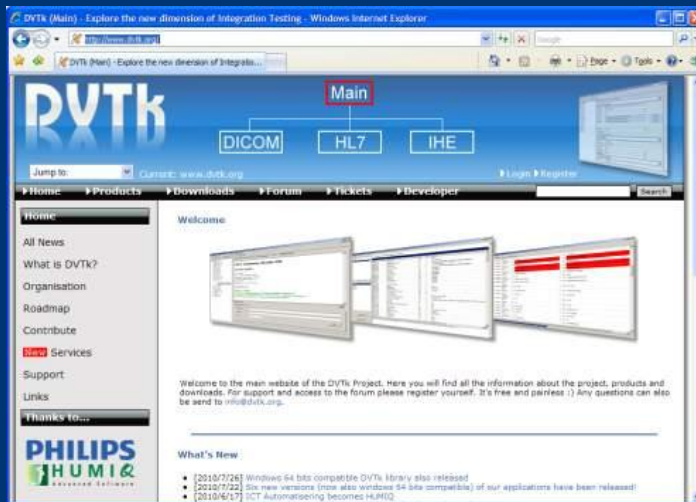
DVTk (Main) - Explore the new dimension of Integration Testing - Windows Internet Explorer

http://www.dvtk.org/

DVTk (Main) - Explore the new dimension of Integratio...

Page · Tools ·

DVTk

Main

DICOM HL7 IHE

Jump to: Current: www.dvtk.org

Login Register

Home Products Downloads Forum Tickets Developer Search

Home

All News

What is DVTk?

Organisation

Roadmap

Contribute

New Services

Support

Links

Thanks to...

PHILIPS

HUMIQ

Welcome

Welcome to the main website of the DVTk Project. Here you will find all the information about the project, products and downloads. For support and access to the forum please register yourself. It's free and painless :) Any questions can also be send to info@dvtk.org.

What's New

• [2010/7/26] Windows 64 bits compatible DVTk library also released

• [2010/7/22] Six new versions (now also windows 64 bits compatible) of our applications have been released!

• [2010/6/17] ICT Automatisering becomes HUMIQ